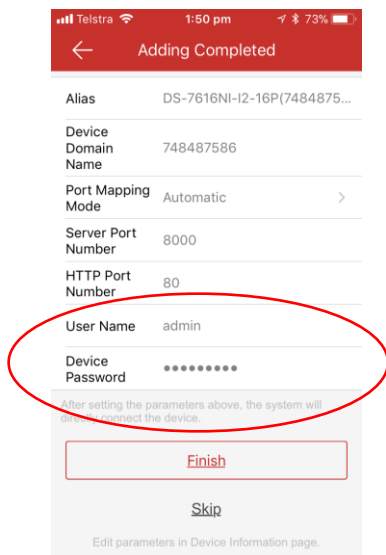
Telstra 1:50 pm 73%

Adding Completed

| | |
|---|---|
| Alias | DS-7616NI-I2-16P(7484875... |
| Device Domain Name | 748487586 |
| Port Mapping Mode | Automatic |
| Server Port Number | 8000 |
| HTTP Port Number | 80 |
| User Name | admin |
| Device Password | ●●●●●●●●● |

After setting the parameters above, the system will directly connect the device.

Finish

Skip

Edit parameters in Device Information page.